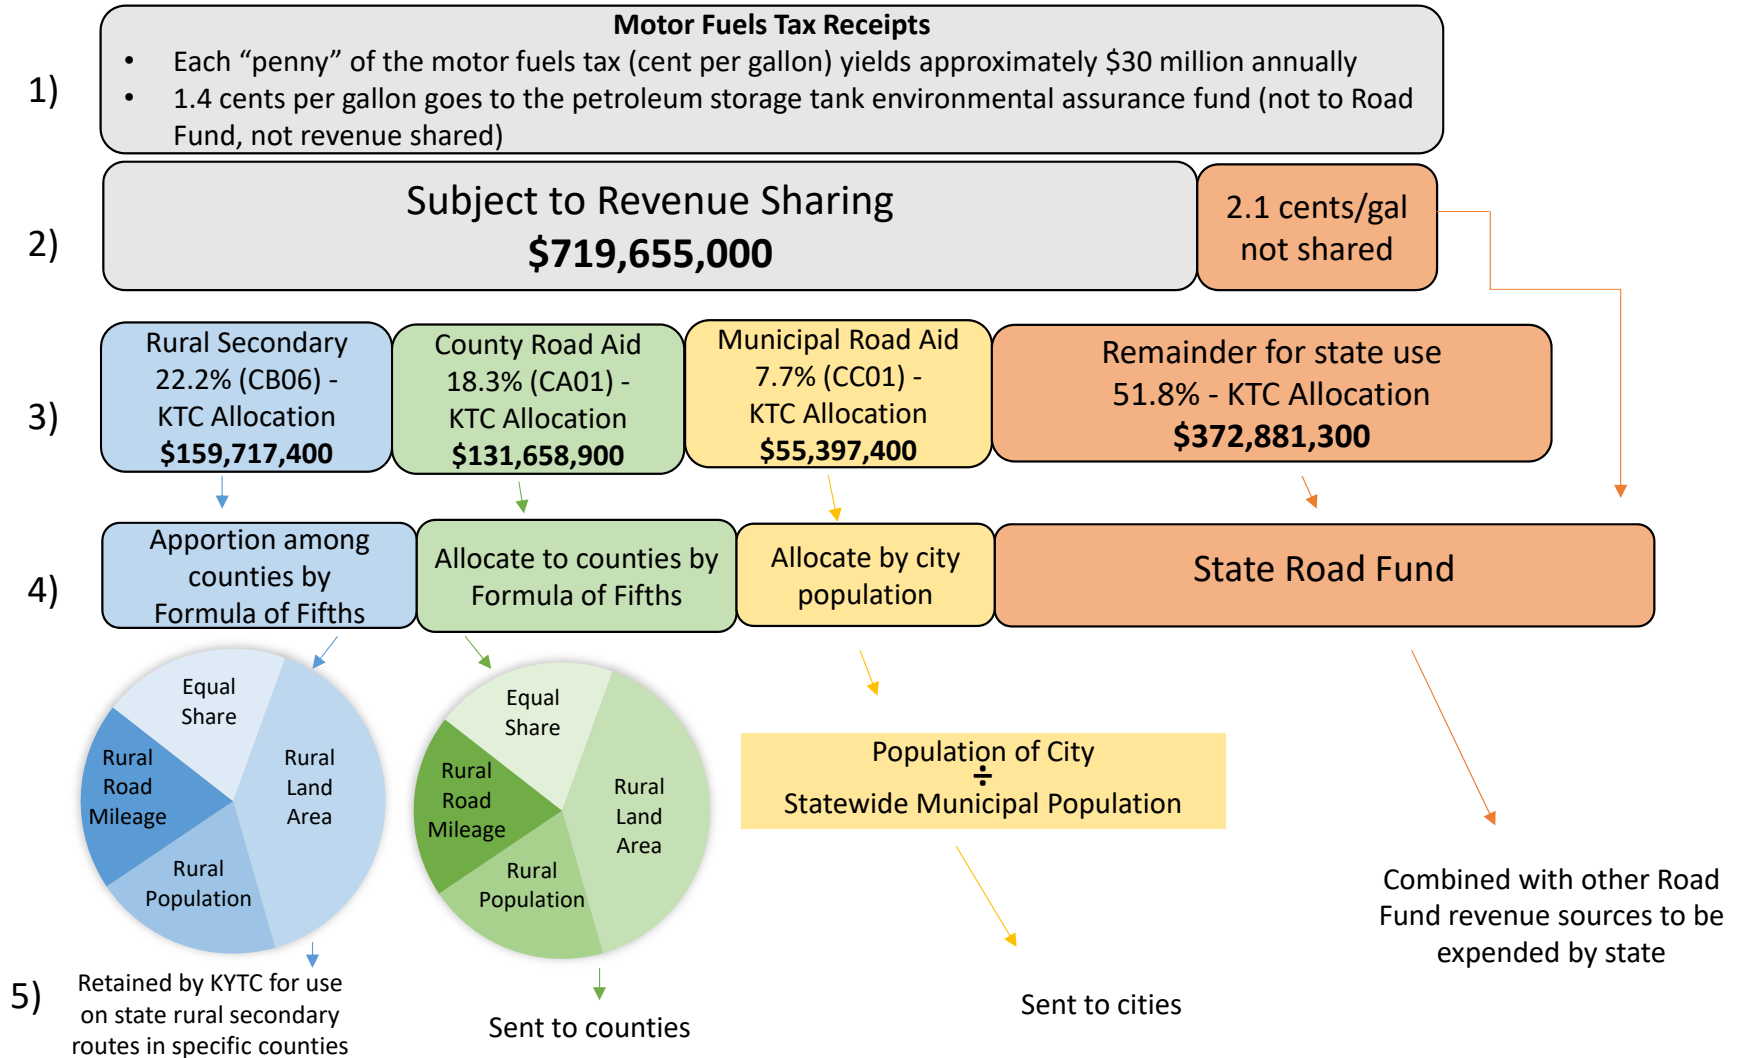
1)

**Motor Fuels Tax Receipts**

- Each “penny” of the motor fuels tax (cent per gallon) yields approximately $30 million annually
- 1.4 cents per gallon goes to the petroleum storage tank environmental assurance fund (not to Road Fund, not revenue shared)

2)

Subject to Revenue Sharing
**$719,655,000**

2.1 cents/gal not shared

3)

Rural Secondary 22.2% (CB06) - KTC Allocation **$159,717,400**

County Road Aid 18.3% (CA01) - KTC Allocation **$131,658,900**

Municipal Road Aid 7.7% (CC01) - KTC Allocation **$55,397,400**

Remainder for state use 51.8% - KTC Allocation **$372,881,300**

4)

Apportion among counties by Formula of Fifths

Allocate to counties by Formula of Fifths

Allocate by city population

State Road Fund

Equal Share
Rural Road Mileage
Rural Land Area
Rural Population

Equal Share
Rural Road Mileage
Rural Land Area
Rural Population

Population of City $\div$ Statewide Municipal Population

Combined with other Road Fund revenue sources to be expended by state

5)

Retained by KYTC for use on state rural secondary routes in specific counties

Sent to counties

Sent to cities